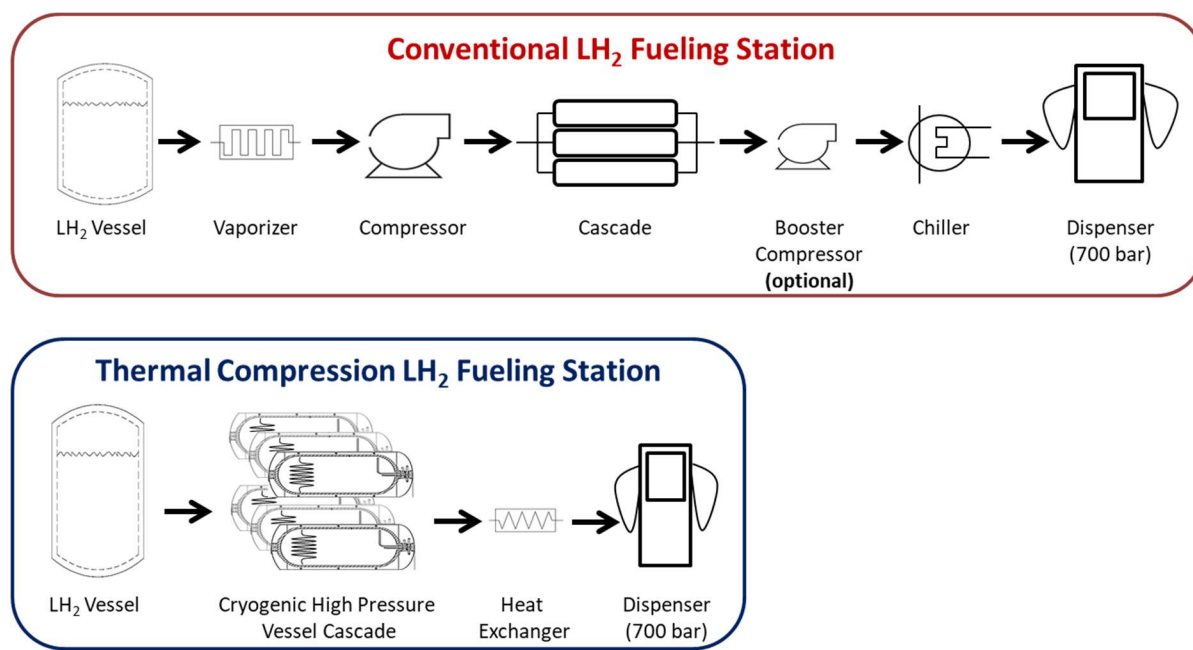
Conventional $LH_2$ Fueling Station

$LH_2$ Vessel

Vaporizer

Compressor

Cascade

Booster Compressor (optional)

Chiller

Dispenser (700 bar)

Thermal Compression $LH_2$ Fueling Station

$LH_2$ Vessel

Cryogenic High Pressure Vessel Cascade

Heat Exchanger

Dispenser (700 bar)